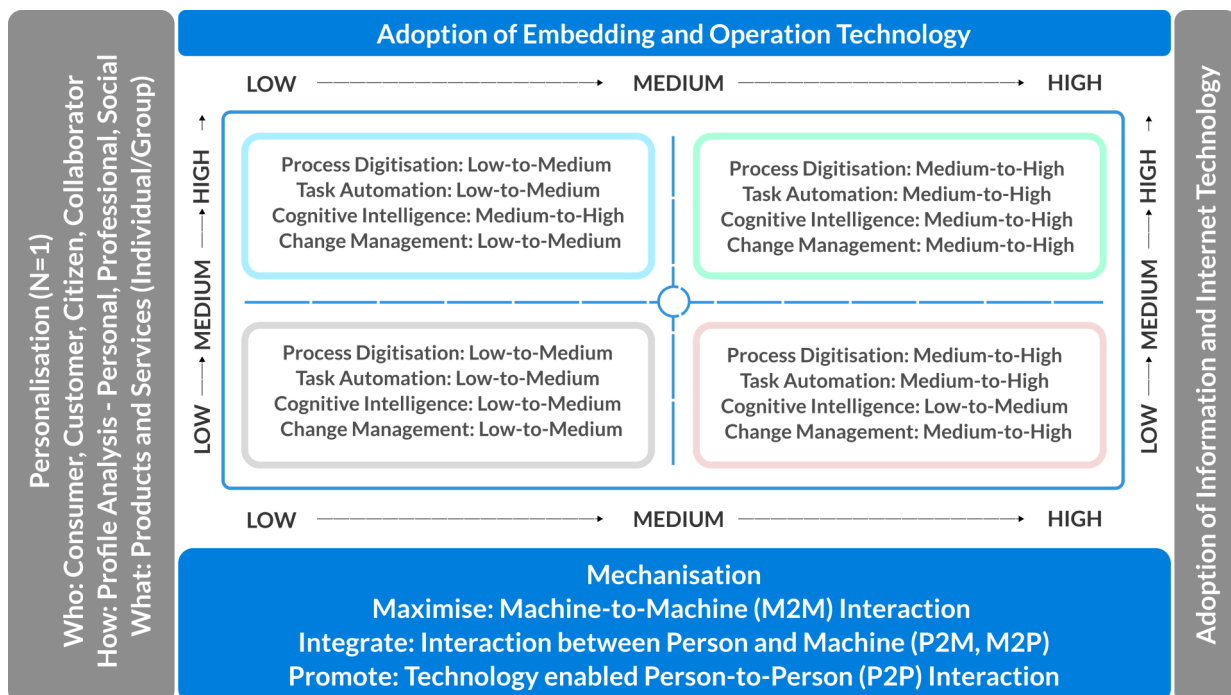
Adoption of Embedding and Operation Technology

LOW MEDIUM HIGH

Personalisation (N=1)
Who: Consumer, Customer, Citizen, Collaborator
How: Profile Analysis - Personal, Professional, Social
What: Products and Services (Individual/Group)

LOW MEDIUM HIGH

Process Digitisation: Low-to-Medium
Task Automation: Low-to-Medium
Cognitive Intelligence: Medium-to-High
Change Management: Low-to-Medium

Process Digitisation: Medium-to-High
Task Automation: Medium-to-High
Cognitive Intelligence: Medium-to-High
Change Management: Medium-to-High

Process Digitisation: Low-to-Medium
Task Automation: Low-to-Medium
Cognitive Intelligence: Low-to-Medium
Change Management: Low-to-Medium

Process Digitisation: Medium-to-High
Task Automation: Medium-to-High
Cognitive Intelligence: Low-to-Medium
Change Management: Medium-to-High

LOW MEDIUM HIGH

Adoption of Information and Internet Technology

LOW MEDIUM HIGH

Mechanisation
Maximise: Machine-to-Machine (M2M) Interaction
Integrate: Interaction between Person and Machine (P2M, M2P)
Promote: Technology enabled Person-to-Person (P2P) Interaction